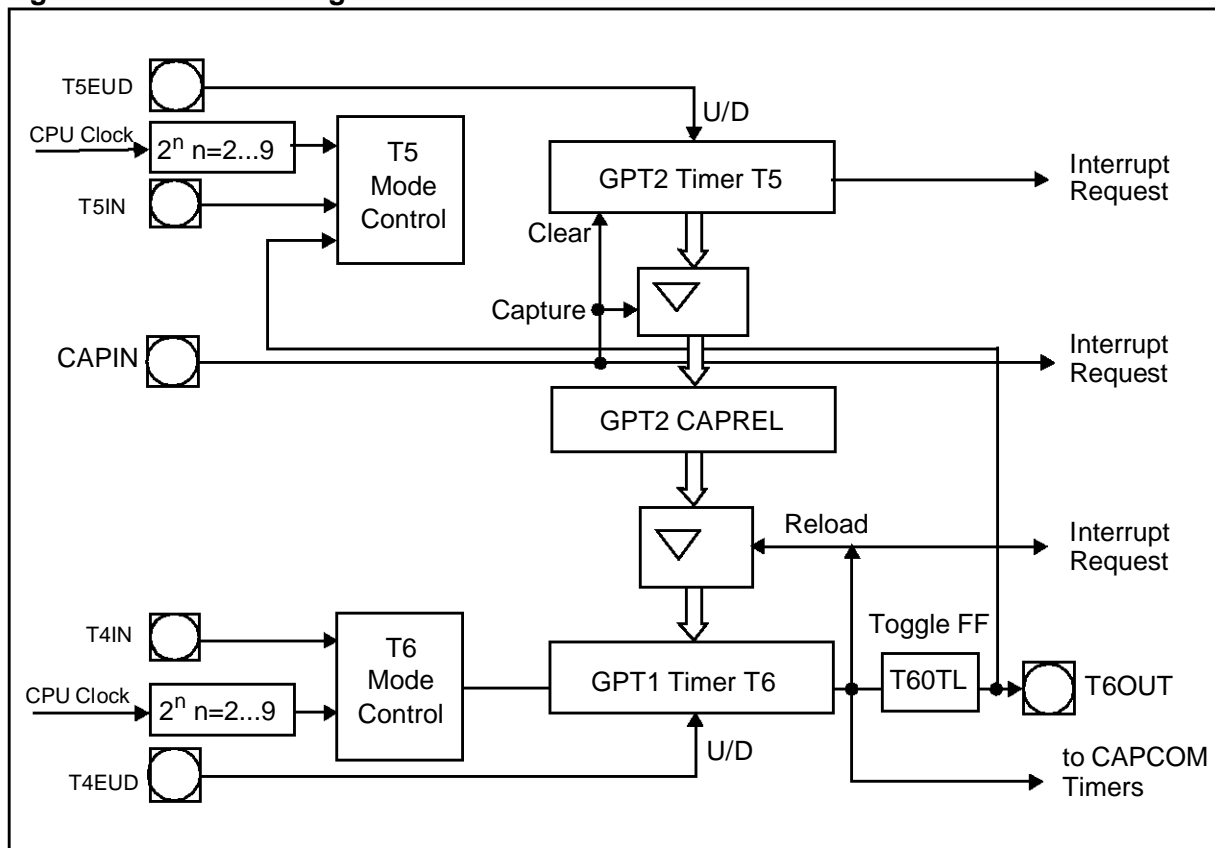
T5EUD

U/D

CPU Clock

$2^n$ n=2...9

T5 Mode Control

GPT2 Timer T5

Interrupt Request

T5IN

Clear

Capture

CAPIN

Interrupt Request

GPT2 CAPREL

Reload

Interrupt Request

Toggle FF

T4IN

T6 Mode Control

GPT1 Timer T6

T60TL

T6OUT

CPU Clock

$2^n$ n=2...9

U/D

T4EUD

to CAPCOM Timers